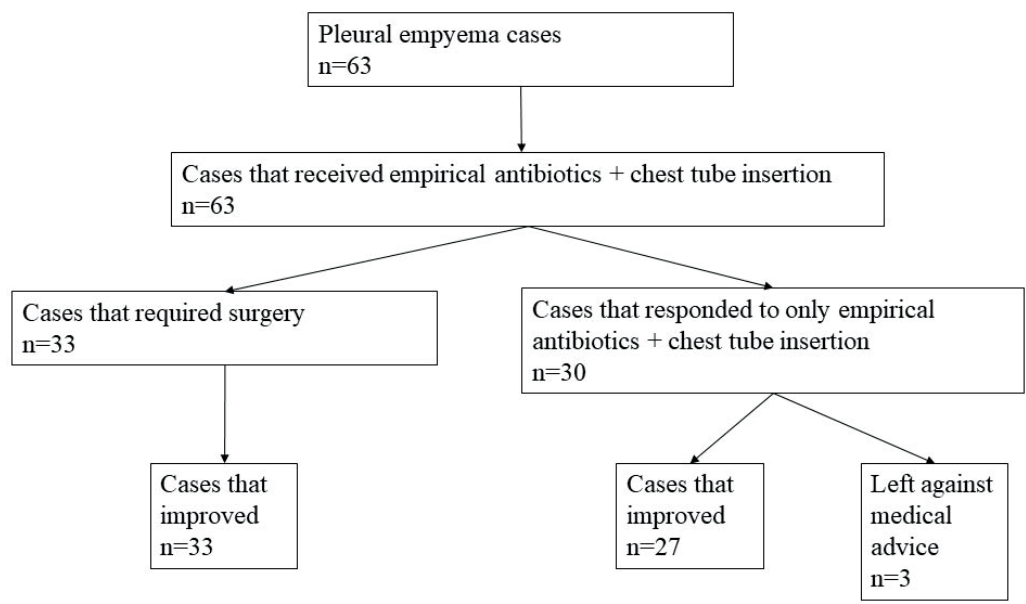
Pleural empyema cases
n=63

Cases that received empirical antibiotics + chest tube insertion
n=63

Cases that required surgery
n=33

Cases that responded to only empirical antibiotics + chest tube insertion
n=30

Cases that improved
n=33

Cases that improved
n=27

Left against medical advice
n=3